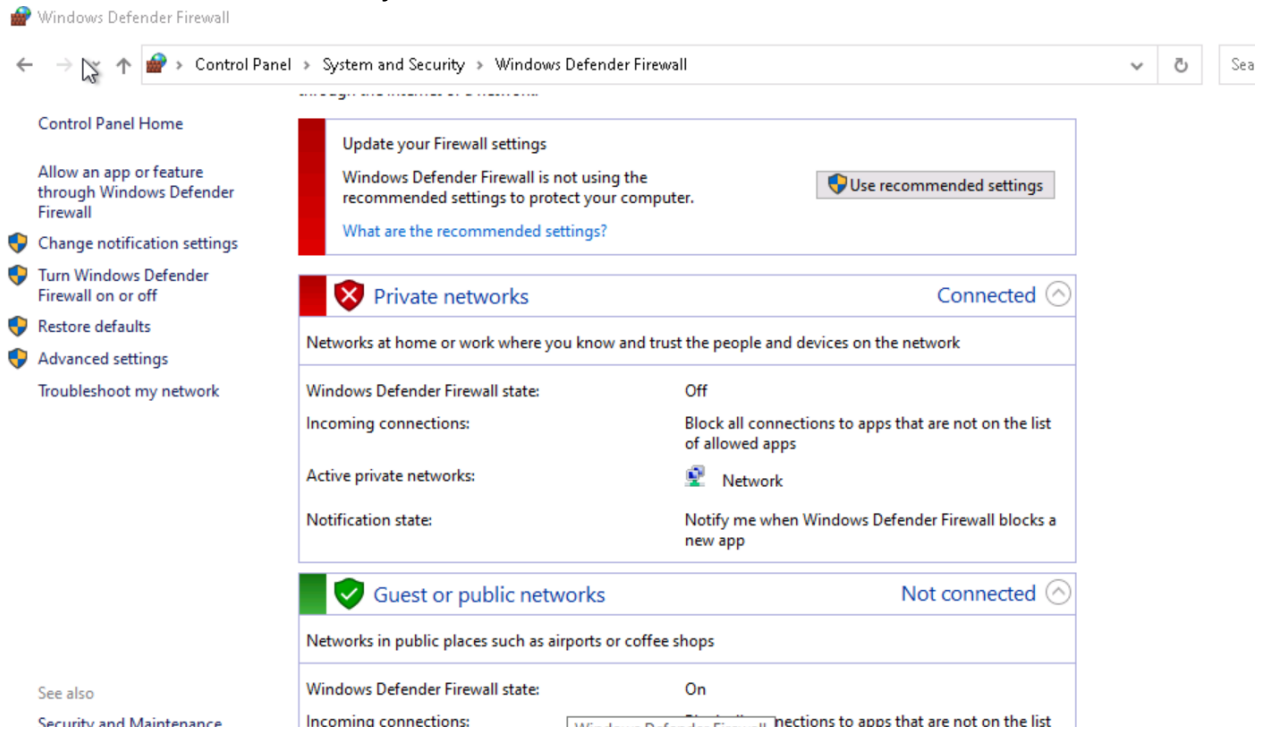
Windows Defender Firewall

Control Panel > System and Security > Windows Defender Firewall

Sea

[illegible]

Control Panel Home

Allow an app or feature through Windows Defender Firewall

Change notification settings

Turn Windows Defender Firewall on or off

Restore defaults

Advanced settings

Troubleshoot my network

Update your Firewall settings

Windows Defender Firewall is not using the recommended settings to protect your computer.

Use recommended settings

What are the recommended settings?

Private networks

Connected

Networks at home or work where you know and trust the people and devices on the network

| | |
|---|---|
| Windows Defender Firewall state: | Off |
| Incoming connections: | Block all connections to apps that are not on the list of allowed apps |
| Active private networks: | Network |
| Notification state: | Notify me when Windows Defender Firewall blocks a new app |

Guest or public networks

Not connected

Networks in public places such as airports or coffee shops

| | |
|---|---|
| Windows Defender Firewall state: | On |
| Incoming connections: | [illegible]nections to apps that are not on the list |

See also

Security and Maintenance

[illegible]